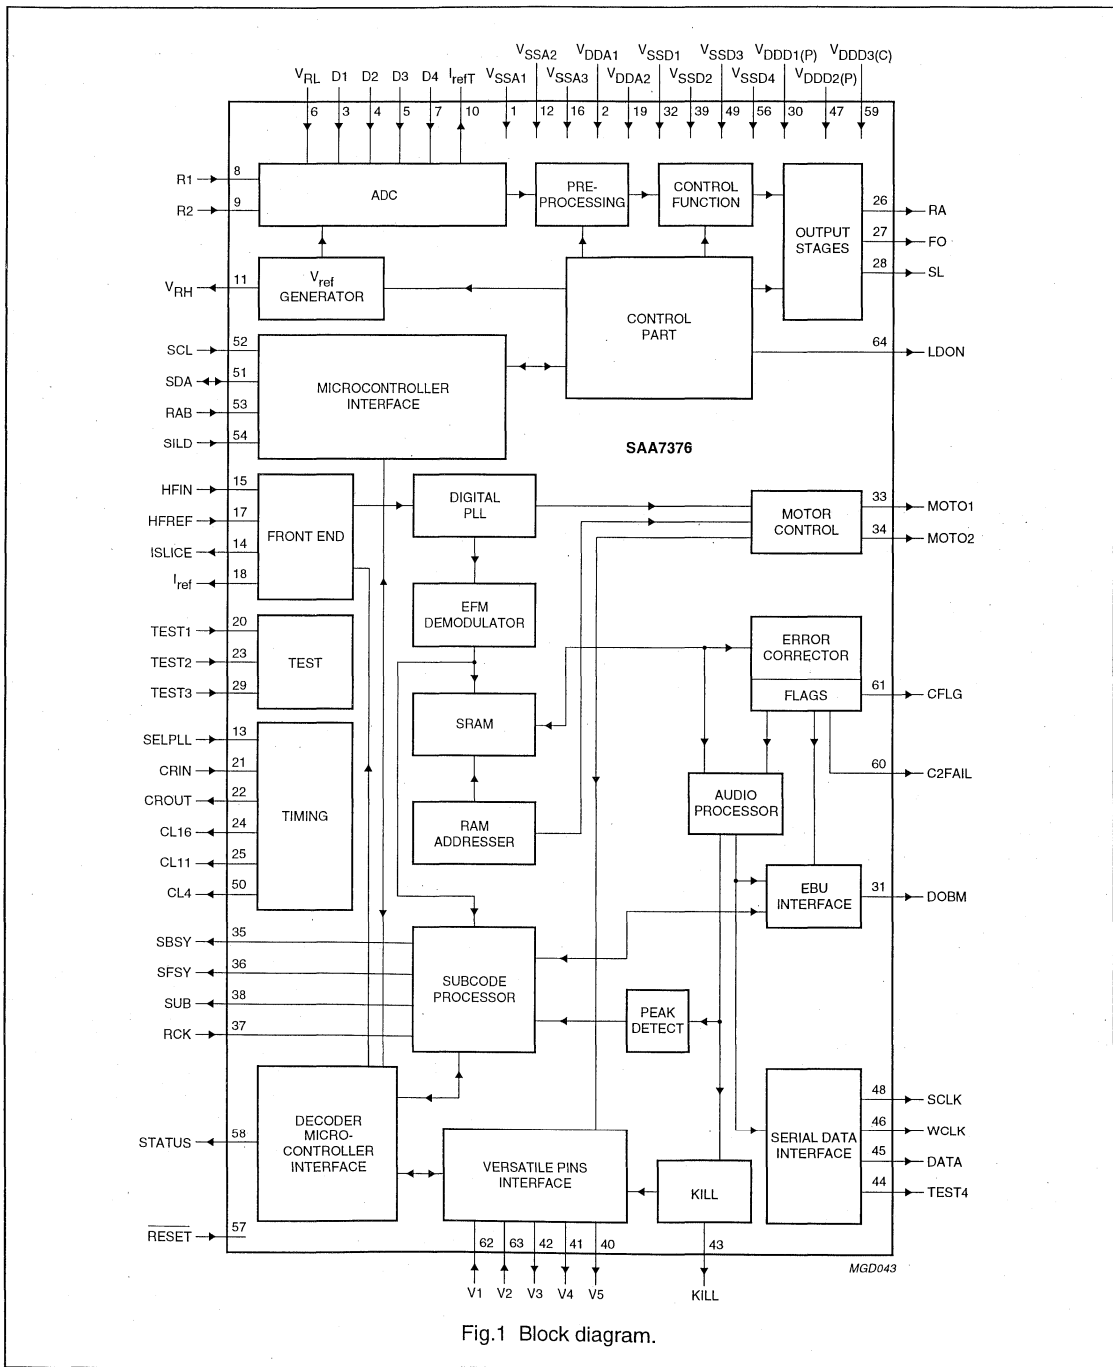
$V_{SSA2}$ $V_{DDA1}$ $V_{SSD1}$ $V_{SSD3}$ $V_{DDD1(P)}$ $V_{DDD3(C)}$

$V_{RL}$ D1 D2 D3 D4 $I_{refT}$ $V_{SSA1}$ $V_{SSA3}$ $V_{DDA2}$ $V_{SSD2}$ $V_{SSD4}$ $V_{DDD2(P)}$

6 3 4 5 7 10 1 12 16 2 19 32 39 49 56 30 47 59

R1 8

R2 9

ADC

PRE-PROCESSING

CONTROL FUNCTION

OUTPUT STAGES

26 RA

27 FO

28 SL

$V_{RH}$ 11

$V_{ref}$ GENERATOR

CONTROL PART

SCL 52

SDA 51

RAB 53

SILD 54

MICROCONTROLLER INTERFACE

64 LDON

SAA7376

HFIN 15

HFREF 17

ISLICE 14

$I_{ref}$ 18

FRONT END

DIGITAL PLL

MOTOR CONTROL

33 MOTO1

34 MOTO2

EFM DEMODULATOR

TEST1 20

TEST2 23

TEST3 29

TEST

ERROR CORRECTOR

FLAGS

61 CFLG

SRAM

SELPLL 13

CRIN 21

CROUT 22

CL16 24

CL11 25

CL4 50

TIMING

AUDIO PROCESSOR

60 C2FAIL

RAM ADDRESSER

EBU INTERFACE

31 DOBM

SBSY 35

SFSY 36

SUB 38

RCK 37

SUBCODE PROCESSOR

PEAK DETECT

DECODER MICRO-CONTROLLER INTERFACE

STATUS 58

VERSATILE PINS INTERFACE

KILL

SERIAL DATA INTERFACE

48 SCLK

46 WCLK

45 DATA

44 TEST4

$\overline{RESET}$ 57

62 63 42 41 40

V1 V2 V3 V4 V5

43

KILL

MGD043

Fig.1 Block diagram.